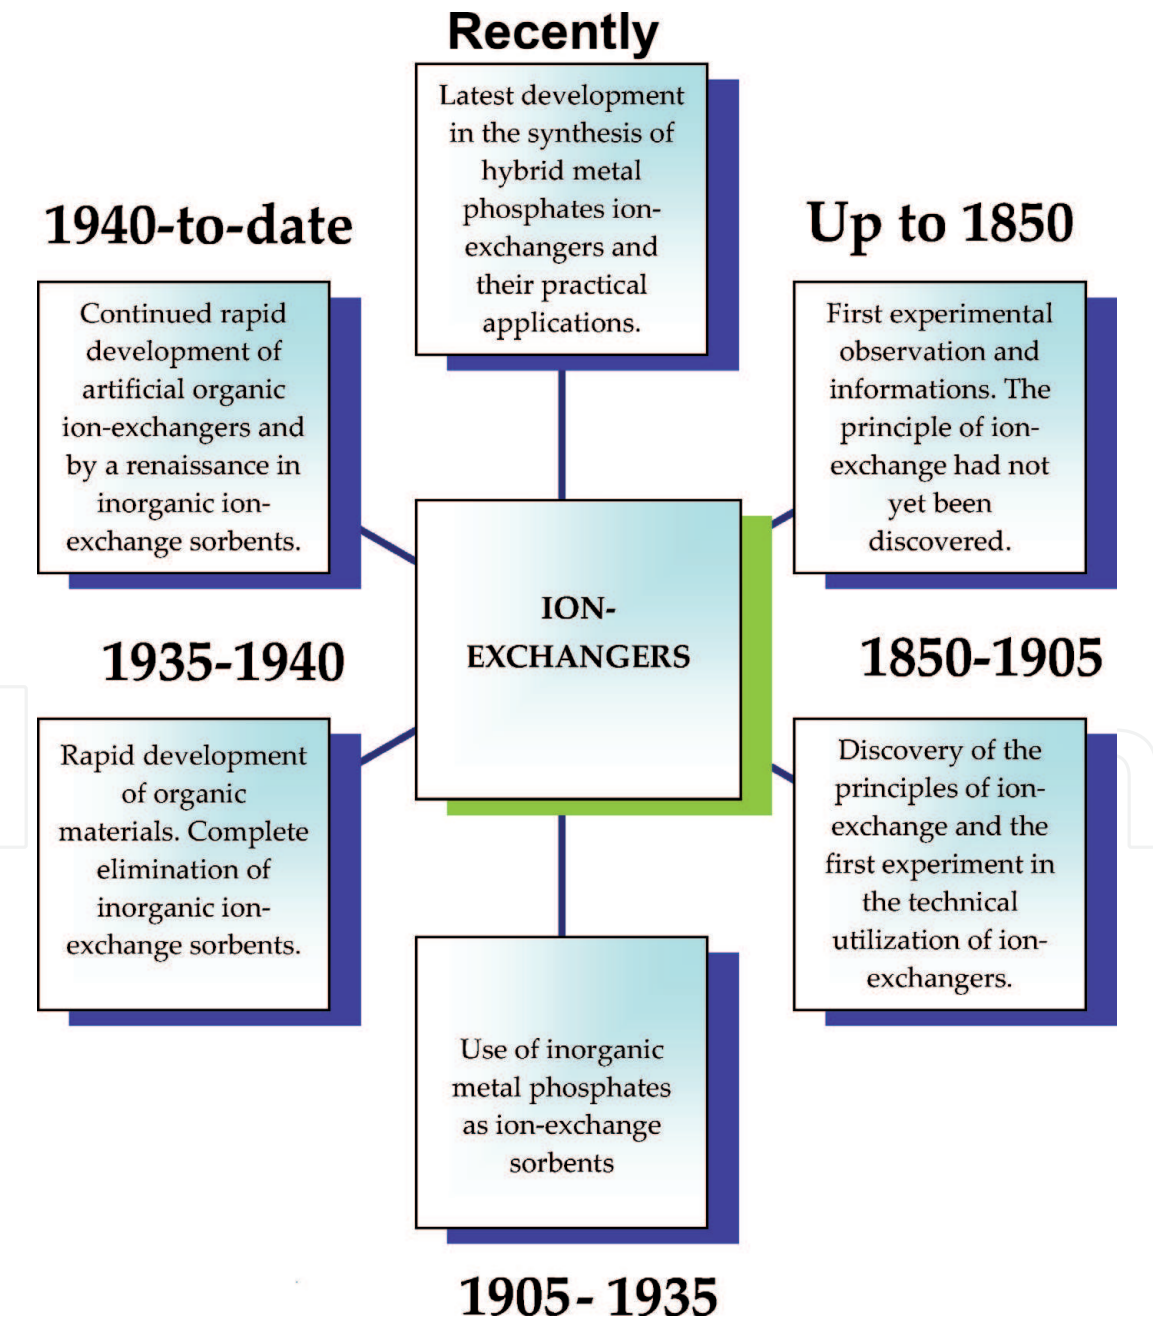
Recently

Latest development in the synthesis of hybrid metal phosphates ion-exchangers and their practical applications.

1940-to-date

Continued rapid development of artificial organic ion-exchangers and by a renaissance in inorganic ion-exchange sorbents.

Up to 1850

First experimental observation and informations. The principle of ion-exchange had not yet been discovered.

ION-EXCHANGERS

1935-1940

Rapid development of organic materials. Complete elimination of inorganic ion-exchange sorbents.

1850-1905

Discovery of the principles of ion-exchange and the first experiment in the technical utilization of ion-exchangers.

Use of inorganic metal phosphates as ion-exchange sorbents

1905- 1935